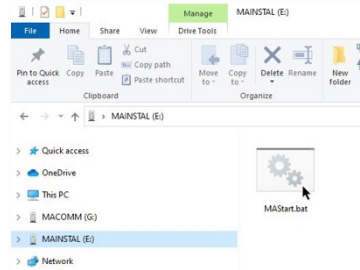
Manage MAINSTAL (E:)

File Home Share View Drive Tools

Pin to Quick access Copy Paste Cut Copy path Paste shortcut

Clipboard

Move to Copy to Delete Rename New folder

Organize

MAINSTAL (E:)

Quick access

OneDrive

This PC

MACOMM (G:)

MAINSTAL (E:)

Network

MAStart.bat